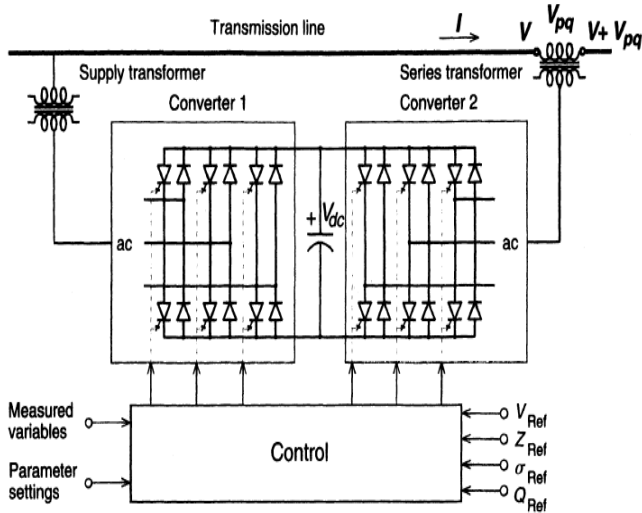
Transmission line

$I$

$V$

$V_{pq}$

$V+V_{pq}$

Supply transformer

Series transformer

Converter 1

Converter 2

+ $V_{dc}$

ac

ac

Measured variables

Parameter settings

Control

$V_{Ref}$

$Z_{Ref}$

$\sigma_{Ref}$

$Q_{Ref}$